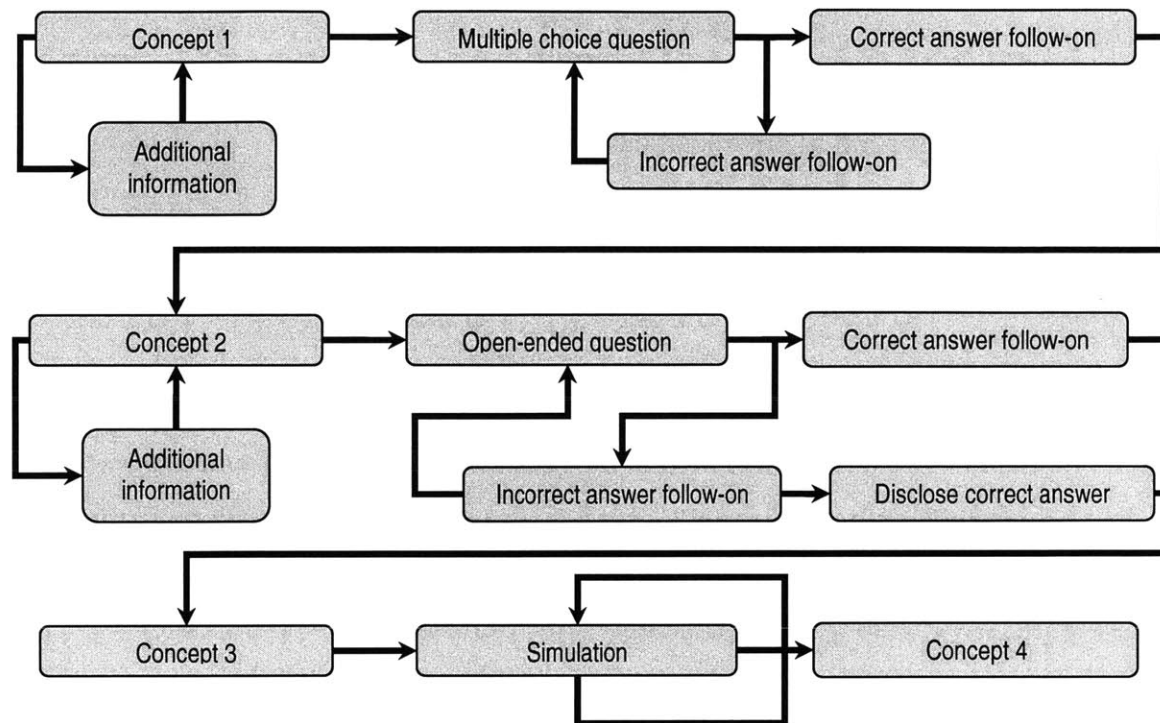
Concept 1

Multiple choice question

Correct answer follow-on

Additional information

Incorrect answer follow-on

Concept 2

Open-ended question

Correct answer follow-on

Additional information

Incorrect answer follow-on

Disclose correct answer

Concept 3

Simulation

Concept 4